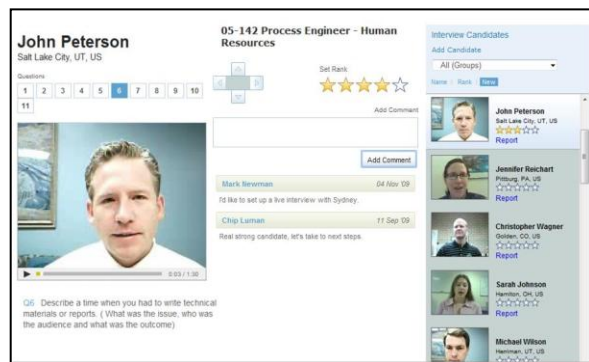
John Peterson
Salt Lake City, UT, US

Questions
1 2 3 4 5 6 7 8 9 10 11

0:03 / 1:30

Q6 Describe a time when you had to write technical materials or reports. ( What was the issue, who was the audience and what was the outcome)

05-142 Process Engineer - Human Resources

Set Rank

Add Comment

Add Comment

Mark Newman 04 Nov '09
I'd like to set up a live interview with Sydney.

Chip Luman 11 Sep '09
Real strong candidate, let's take to next steps.

Interview Candidates
Add Candidate
All (Groups)
Name | Rank | New

John Peterson
Salt Lake City, UT, US
Report

Jennifer Reichart
Pittsburg, PA, US
Report

Christopher Wagner
Golden, CO, US
Report

Sarah Johnson
Hamilton, OH, US
Report

Michael Wilson
Herriman, UT, US